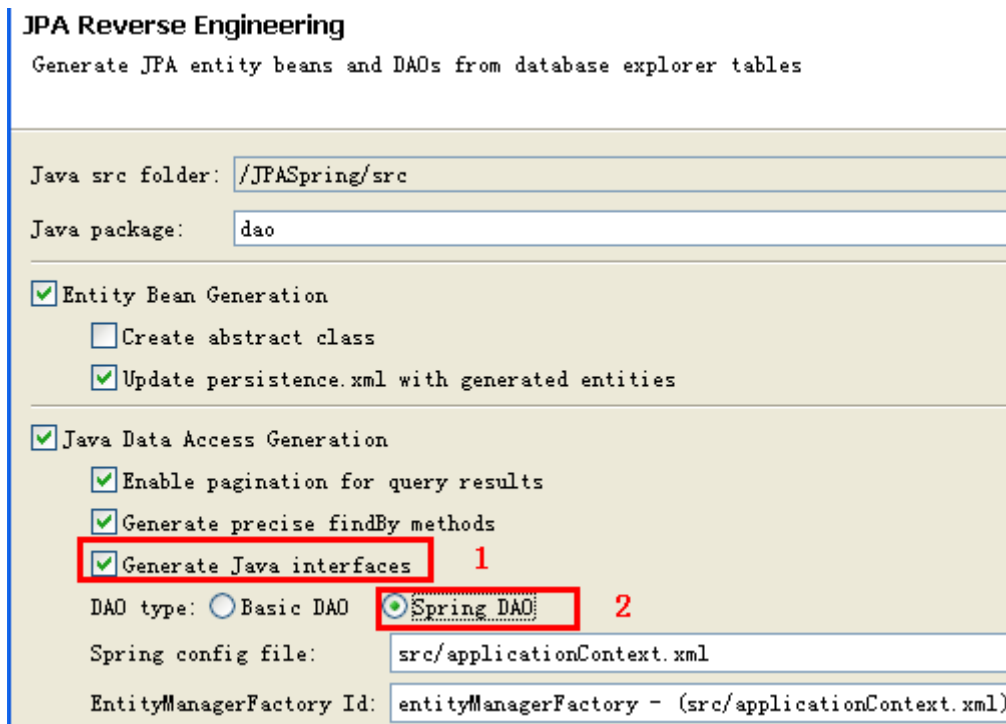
JPA Reverse Engineering

Generate JPA entity beans and DAOs from database explorer tables

Java src folder: /JPASpring/src

Java package: dao

Entity Bean Generation

Create abstract class

Update persistence.xml with generated entities

Java Data Access Generation

Enable pagination for query results

Generate precise findBy methods

Generate Java interfaces 1

DAO type: Basic DAO Spring DAO 2

Spring config file: src/applicationContext.xml

EntityManagerFactory Id: entityManagerFactory - (src/applicationContext.xml)